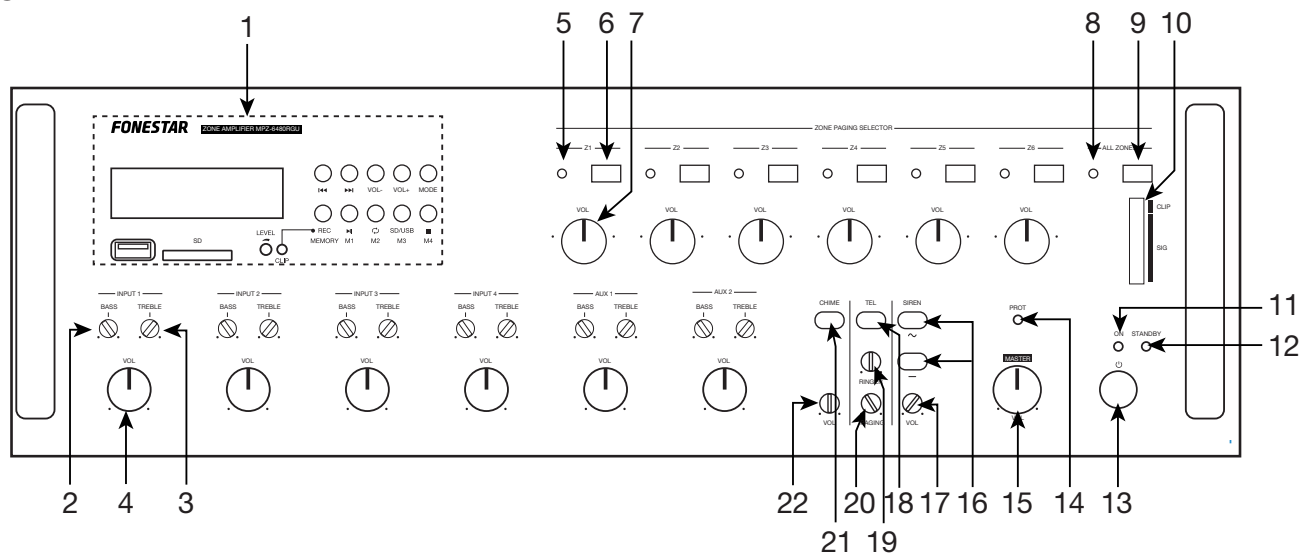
1

5 6 7

8 9 10

FONESTAR ZONE AMPLIFIER MPZ-6480RGU

VOL- VOL+ MODE

REC MEMORY M1 M2 SD/USB M3 M4

LEVEL CLIP

SD

ZONE PAGING SELECTOR

Z1 Z2 Z3 Z4 Z5 Z6 ALL ZONES

VOL VOL VOL VOL VOL VOL

CLIP

SIG

INPUT 1 BASS TREBLE VOL

INPUT 2 BASS TREBLE VOL

INPUT 3 BASS TREBLE VOL

INPUT 4 BASS TREBLE VOL

AUX 1 BASS TREBLE VOL

AUX 2 BASS TREBLE VOL

CHIME TEL SIREN

RING PAGING VOL VOL

PROT

MASTER

ON STANDBY

11

12

2 4 3

22 21 20 19 18 17 16 15 14 13